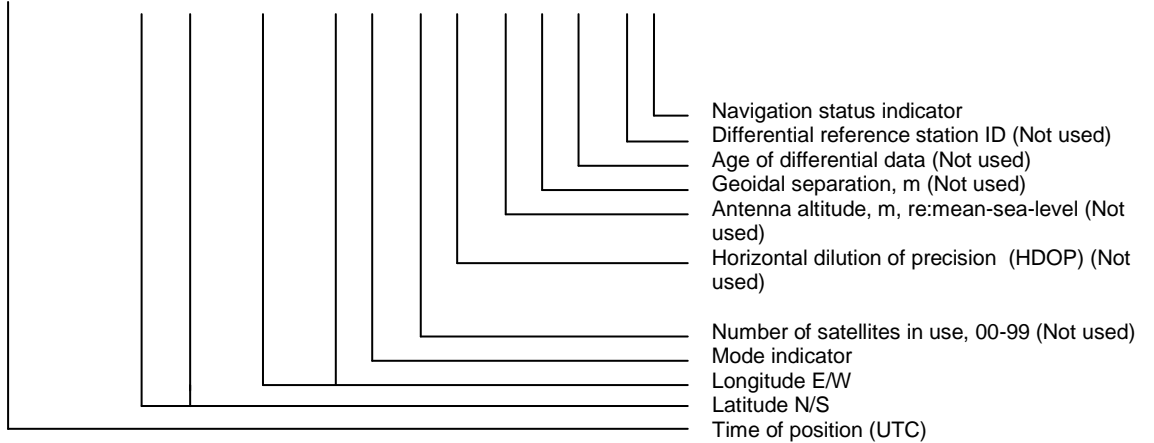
Navigation status indicator
Differential reference station ID (Not used)
Age of differential data (Not used)
Geoidal separation, m (Not used)
Antenna altitude, m, re:mean-sea-level (Not used)
Horizontal dilution of precision (HDOP) (Not used)
Number of satellites in use, 00-99 (Not used)
Mode indicator
Longitude E/W
Latitude N/S
Time of position (UTC)